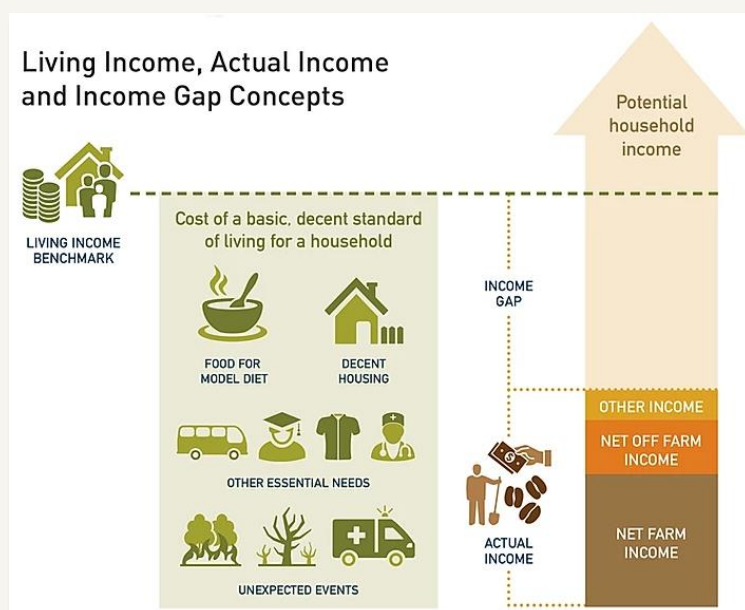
Living Income, Actual Income and Income Gap Concepts

Potential household income

LIVING INCOME BENCHMARK

Cost of a basic, decent standard of living for a household

FOOD FOR MODEL DIET

DECENT HOUSING

OTHER ESSENTIAL NEEDS

UNEXPECTED EVENTS

INCOME GAP

ACTUAL INCOME

OTHER INCOME

NET OFF FARM INCOME

NET FARM INCOME